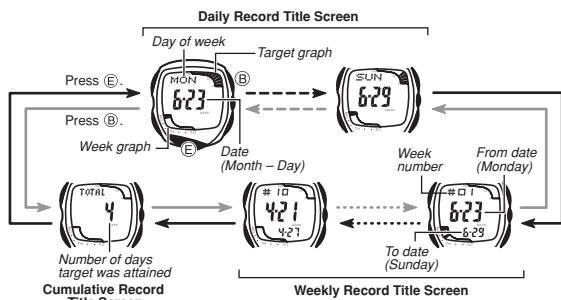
Daily Record Title Screen

Day of week

Target graph

Press Ⓔ.

Press Ⓑ.

MON

Ⓑ

6 23

SUN

6 29

Week graph

Ⓔ

Date (Month – Day)

Week number

From date (Monday)

TOTAL

4

# 10

4 21

4 27

# 01

6 23

6 29

To date (Sunday)

Number of days target was attained

Cumulative Record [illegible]

Weekly Record Title Screen